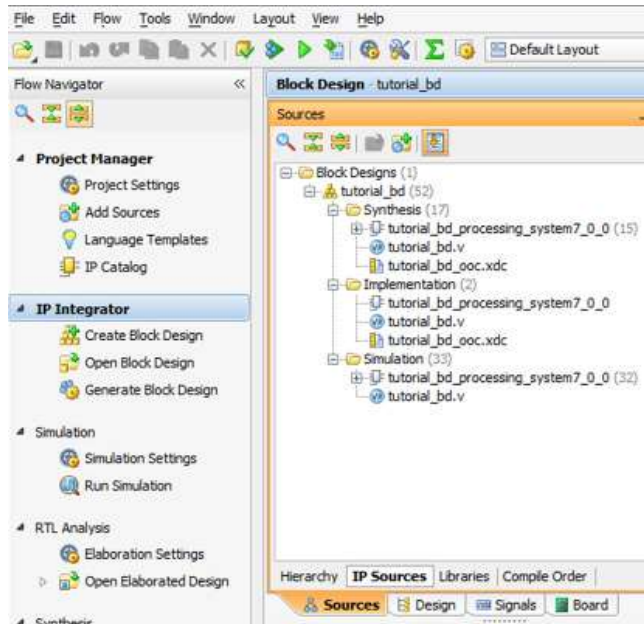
File Edit Flow Tools Window Layout View Help

Default Layout

Flow Navigator

Project Manager
Project Settings
Add Sources
Language Templates
IP Catalog

IP Integrator
Create Block Design
Open Block Design
Generate Block Design

Simulation
Simulation Settings
Run Simulation

RTL Analysis
Elaboration Settings
Open Elaborated Design

Synthesis

Block Design - tutorial_bd

Sources

Block Designs (1)
tutorial_bd (52)
Synthesis (17)
tutorial_bd_processing_system7_0_0 (15)
tutorial_bd.v
tutorial_bd_ooc.xdc
Implementation (2)
tutorial_bd_processing_system7_0_0
tutorial_bd.v
tutorial_bd_ooc.xdc
Simulation (33)
tutorial_bd_processing_system7_0_0 (32)
tutorial_bd.v

Hierarchy | IP Sources | Libraries | Compile Order

Sources | Design | Signals | Board